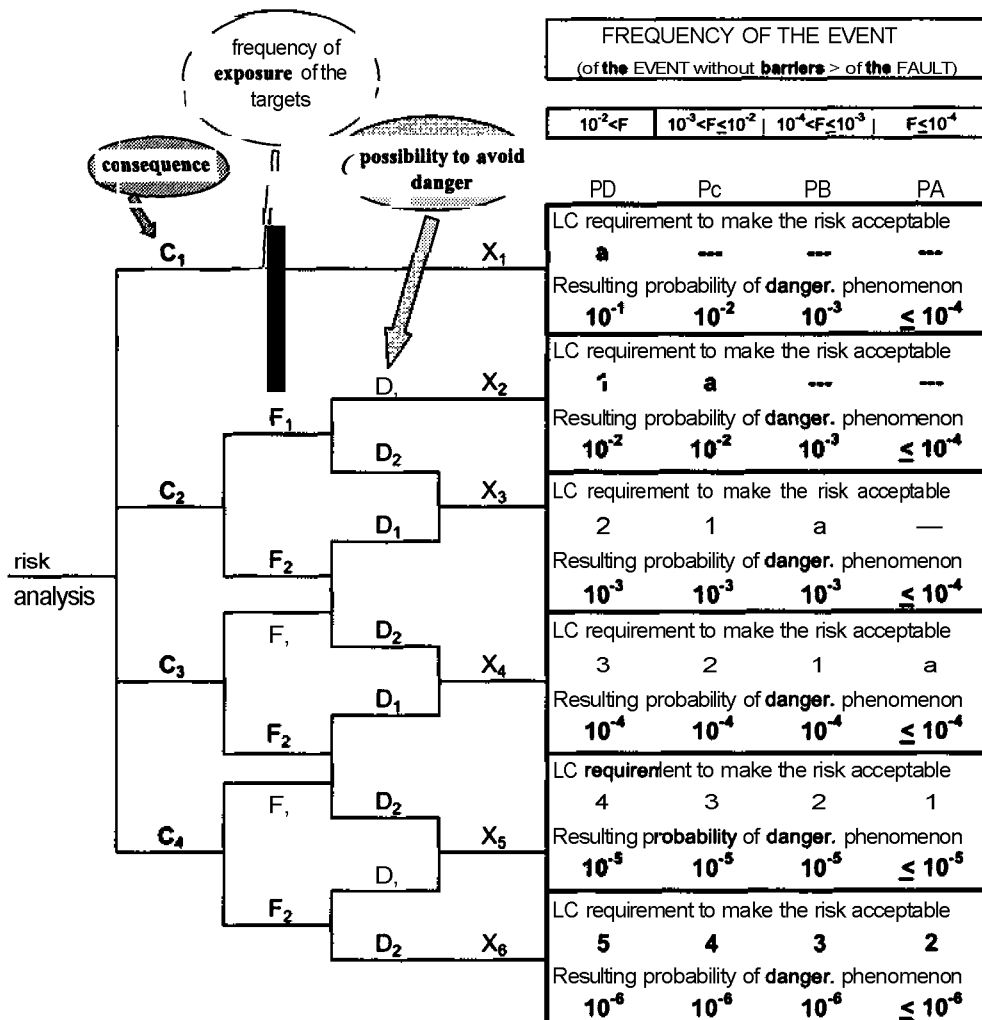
frequency of exposure of the targets

consequence

possibility to avoid danger

FREQUENCY OF THE EVENT
(of the EVENT without barriers > of the FAULT)

| $10^{-2}$<F | $10^{-3}$<F≤$10^{-2}$ | $10^{-4}$<F≤$10^{-3}$ | F≤$10^{-4}$ |
|---|---|---|---|

PD Pc PB PA

LC requirement to make the risk acceptable
a --- --- ---
Resulting probability of danger. phenomenon
$10^{-1}$ $10^{-2}$ $10^{-3}$ ≤ $10^{-4}$

LC requirement to make the risk acceptable
1 a --- ---
Resulting probability of danger. phenomenon
$10^{-2}$ $10^{-2}$ $10^{-3}$ ≤ $10^{-4}$

LC requirement to make the risk acceptable
2 1 a —
Resulting probability of danger. phenomenon
$10^{-3}$ $10^{-3}$ $10^{-3}$ ≤ $10^{-4}$

LC requirement to make the risk acceptable
3 2 1 a
Resulting probability of danger. phenomenon
$10^{-4}$ $10^{-4}$ $10^{-4}$ ≤ $10^{-4}$

LC requirenlent to make the risk acceptable
4 3 2 1
Resulting probability of danger. phenomenon
$10^{-5}$ $10^{-5}$ $10^{-5}$ ≤ $10^{-5}$

LC requirement to make the risk acceptable
5 4 3 2
Resulting probability of danger. phenomenon
$10^{-6}$ $10^{-6}$ $10^{-6}$ ≤ $10^{-6}$

risk analysis

$C_1$ $X_1$
D, $X_2$
$F_1$
$D_2$
$C_2$ $X_3$
$D_1$
$F_2$
F, $D_2$
$C_3$ $X_4$
$D_1$
$F_2$
F, $D_2$
$C_4$ $X_5$
D,
$F_2$
$D_2$ $X_6$